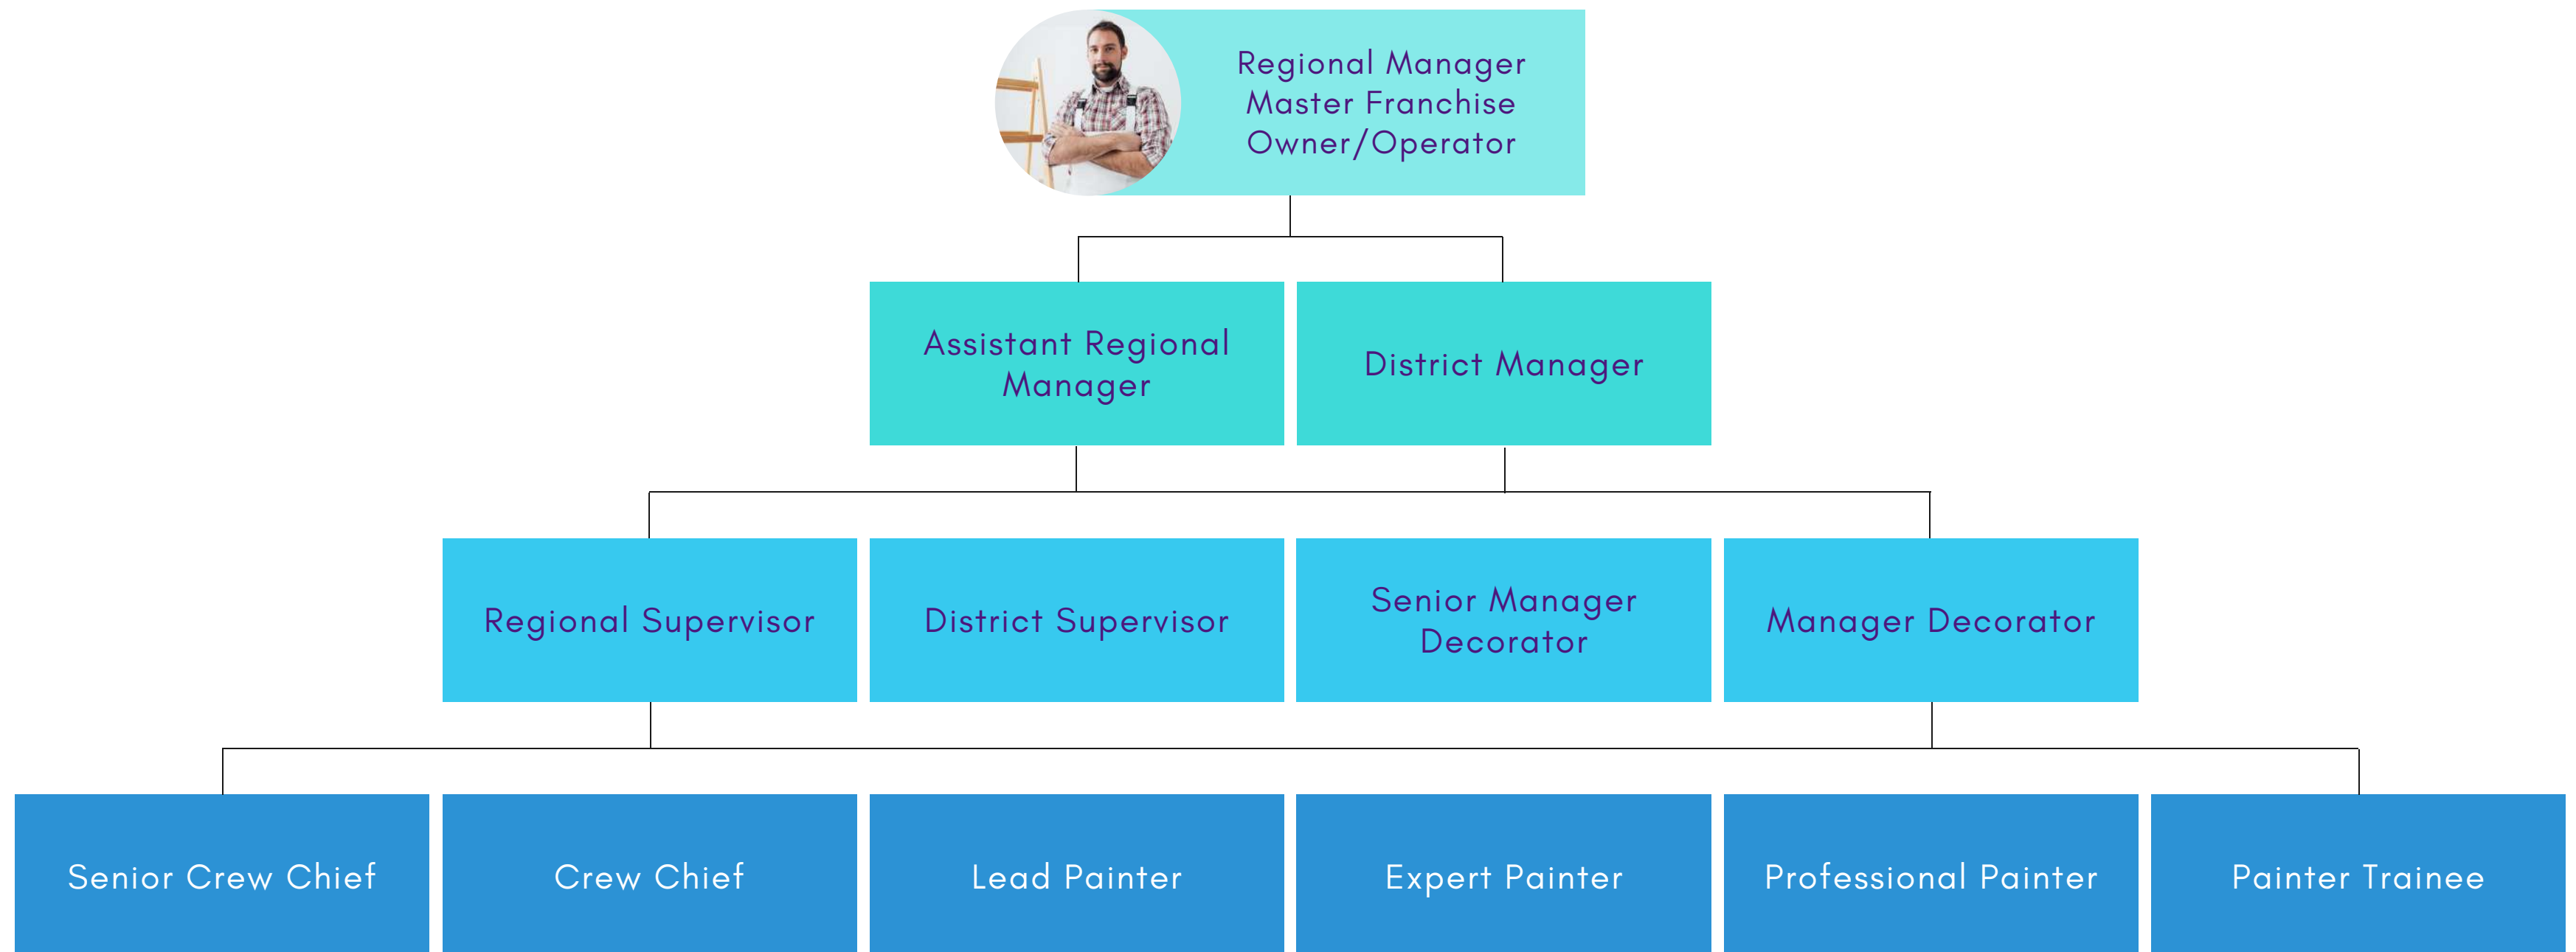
Regional Manager
Master Franchise
Owner/Operator

Assistant Regional Manager

District Manager

Regional Supervisor

District Supervisor

Senior Manager Decorator

Manager Decorator

Senior Crew Chief

Crew Chief

Lead Painter

Expert Painter

Professional Painter

Painter Trainee